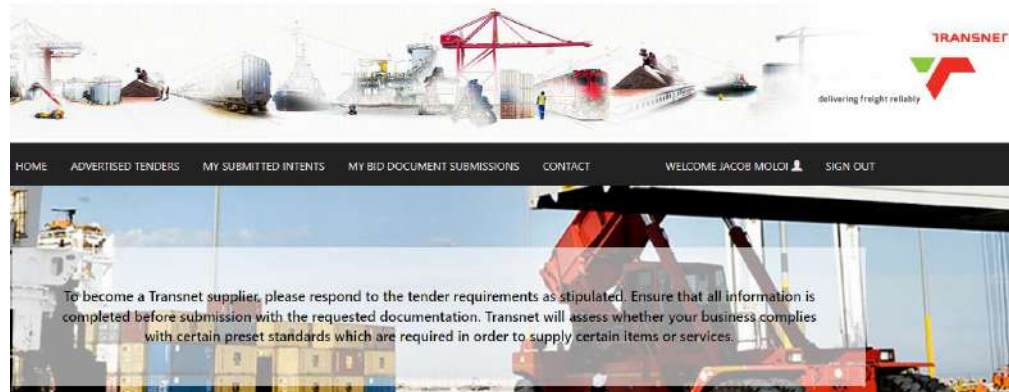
TRANSNET

delivering freight reliably

HOME ADVERTISED TENDERS MY SUBMITTED INTENTS MY BID DOCUMENT SUBMISSIONS CONTACT WELCOME JACOB MOLOI SIGN OUT

To become a Transnet supplier, please respond to the tender requirements as stipulated. Ensure that all information is completed before submission with the requested documentation. Transnet will assess whether your business complies with certain preset standards which are required in order to supply certain items or services.